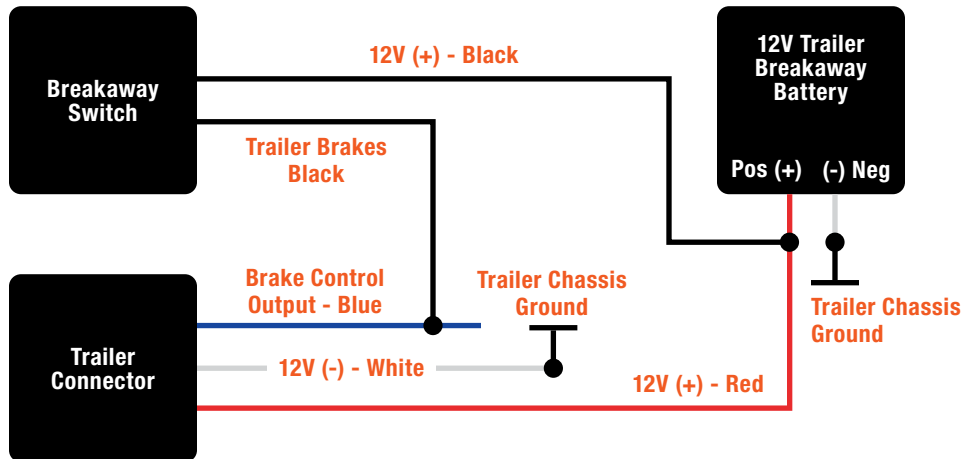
Breakaway Switch

12V (+) - Black

12V Trailer Breakaway Battery

Pos (+)

(-) Neg

Trailer Brakes Black

Brake Control Output - Blue

Trailer Chassis Ground

Trailer Chassis Ground

Trailer Connector

12V (-) - White

12V (+) - Red